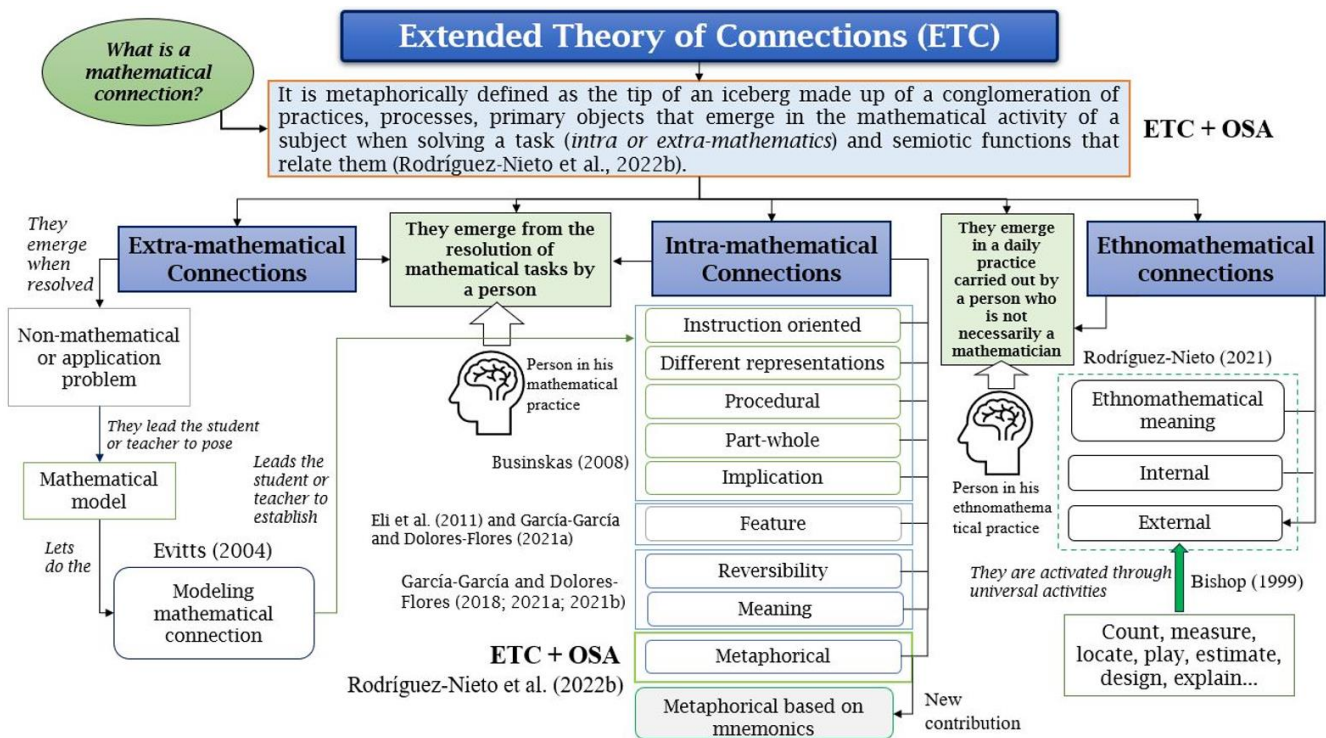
Extended Theory of Connections (ETC)

What is a mathematical connection?

It is metaphorically defined as the tip of an iceberg made up of a conglomeration of practices, processes, primary objects that emerge in the mathematical activity of a subject when solving a task (intra or extra-mathematics) and semiotic functions that relate them (Rodríguez-Nieto et al., 2022b).

ETC + OSA

They emerge when resolved

Extra-mathematical Connections

They emerge from the resolution of mathematical tasks by a person

Intra-mathematical Connections

They emerge in a daily practice carried out by a person who is not necessarily a mathematician

Ethnomathematical connections

Non-mathematical or application problem

They lead the student or teacher to pose

Mathematical model

Lets do the

Evitts (2004)

Modeling mathematical connection

Leads the student or teacher to establish

Person in his mathematical practice

Instruction oriented

Different representations

Procedural

Part-whole

Implication

Businskas (2008)

Feature

Eli et al. (2011) and García-García and Dolores-Flores (2021a)

Reversibility

Meaning

García-García and Dolores-Flores (2018; 2021a; 2021b)

ETC + OSA

Rodríguez-Nieto et al. (2022b)

Metaphorical

Metaphorical based on mnemonics

New contribution

Person in his ethnomathematical practice

Rodríguez-Nieto (2021)

Ethnomathematical meaning

Internal

External

They are activated through universal activities

Bishop (1999)

Count, measure, locate, play, estimate, design, explain...